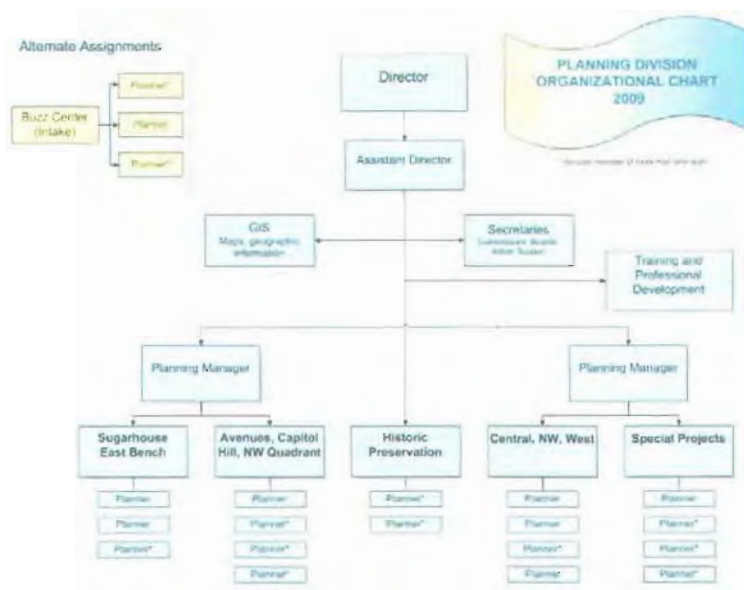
Alternate Assignments

Buzz Center (Intake)

Planner*

Planner

Planner*

PLANNING DIVISION ORGANIZATIONAL CHART 2009

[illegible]

Director

Assistant Director

GIS
Maps, geographic information

Secretaries
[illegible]

Training and Professional Development

Planning Manager

Planning Manager

Sugarhouse East Bench

Avenues, Capitol Hill, NW Quadrant

Historic Preservation

Central, NW, West

Special Projects

Planner
Planner
Planner*

Planner
Planner*
Planner*
Planner*

Planner*
Planner*

Planner
Planner
Planner*
Planner

Planner
Planner*
Planner*
Planner*